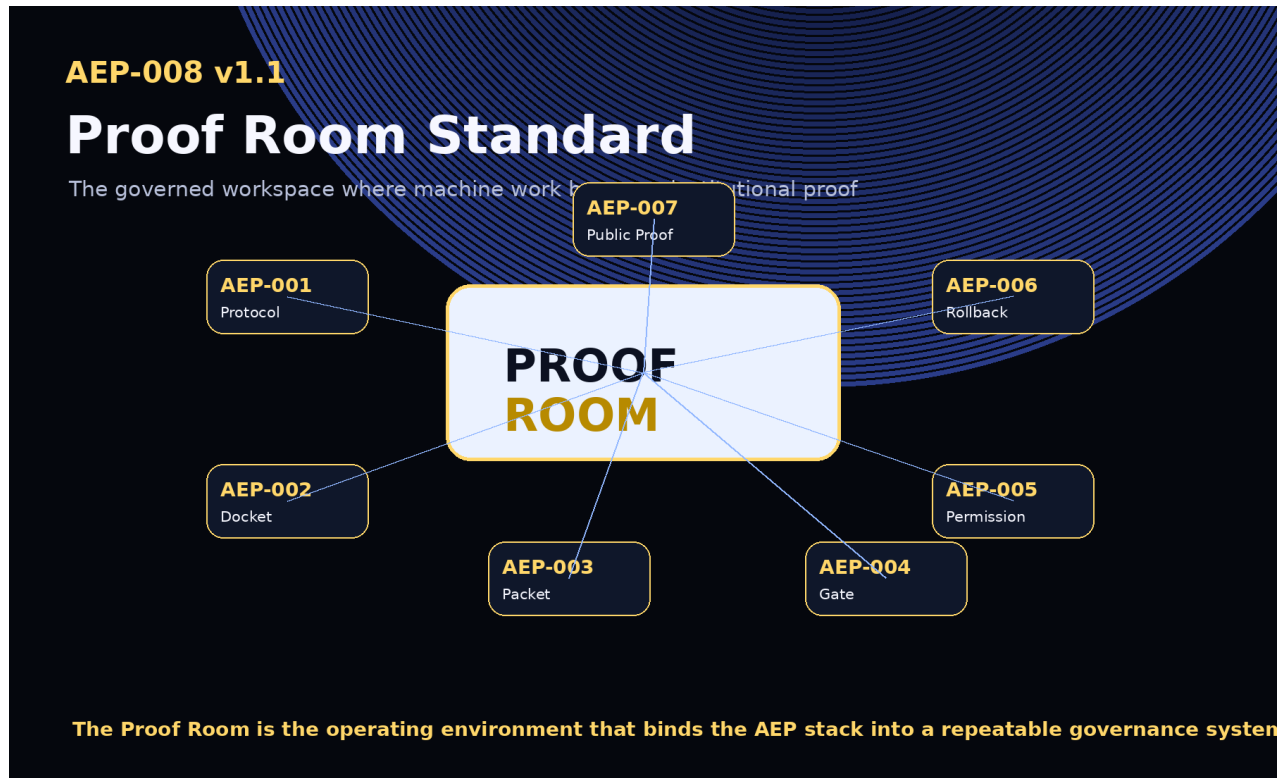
AEP-008 v1.1

Proof Room Standard

The governed workspace where machine work b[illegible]itutional proof

AEP-007
Public Proof

AEP-001
Protocol

AEP-006
Rollback

PROOF
ROOM

AEP-002
Docket

AEP-005
Permission

AEP-003
Packet

AEP-004
Gate

The Proof Room is the operating environment that binds the AEP stack into a repeatable governance systen